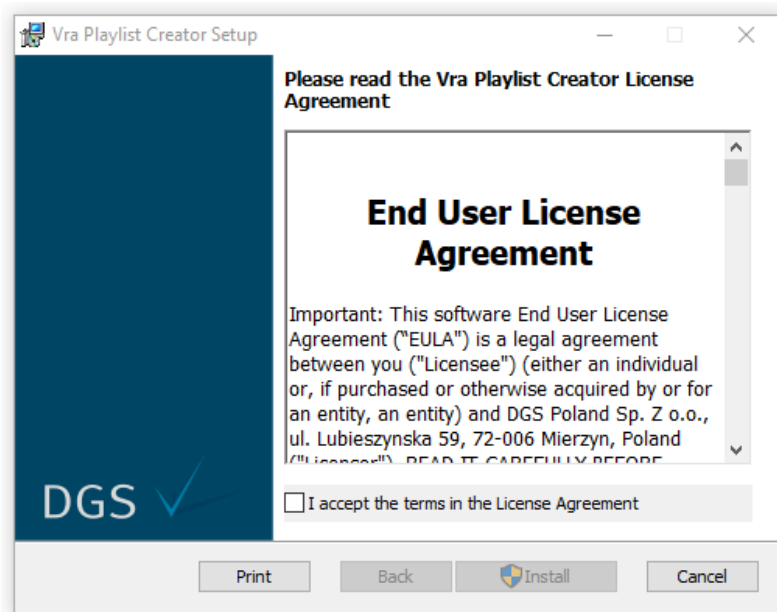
Vra Playlist Creator Setup

Please read the Vra Playlist Creator License Agreement

End User License Agreement

Important: This software End User License Agreement ("EULA") is a legal agreement between you ("Licensee") (either an individual or, if purchased or otherwise acquired by or for an entity, an entity) and DGS Poland Sp. Z o.o., ul. Lubieszynska 59, 72-006 Mierzyn, Poland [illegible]

DGS

I accept the terms in the License Agreement

Print Back Install Cancel